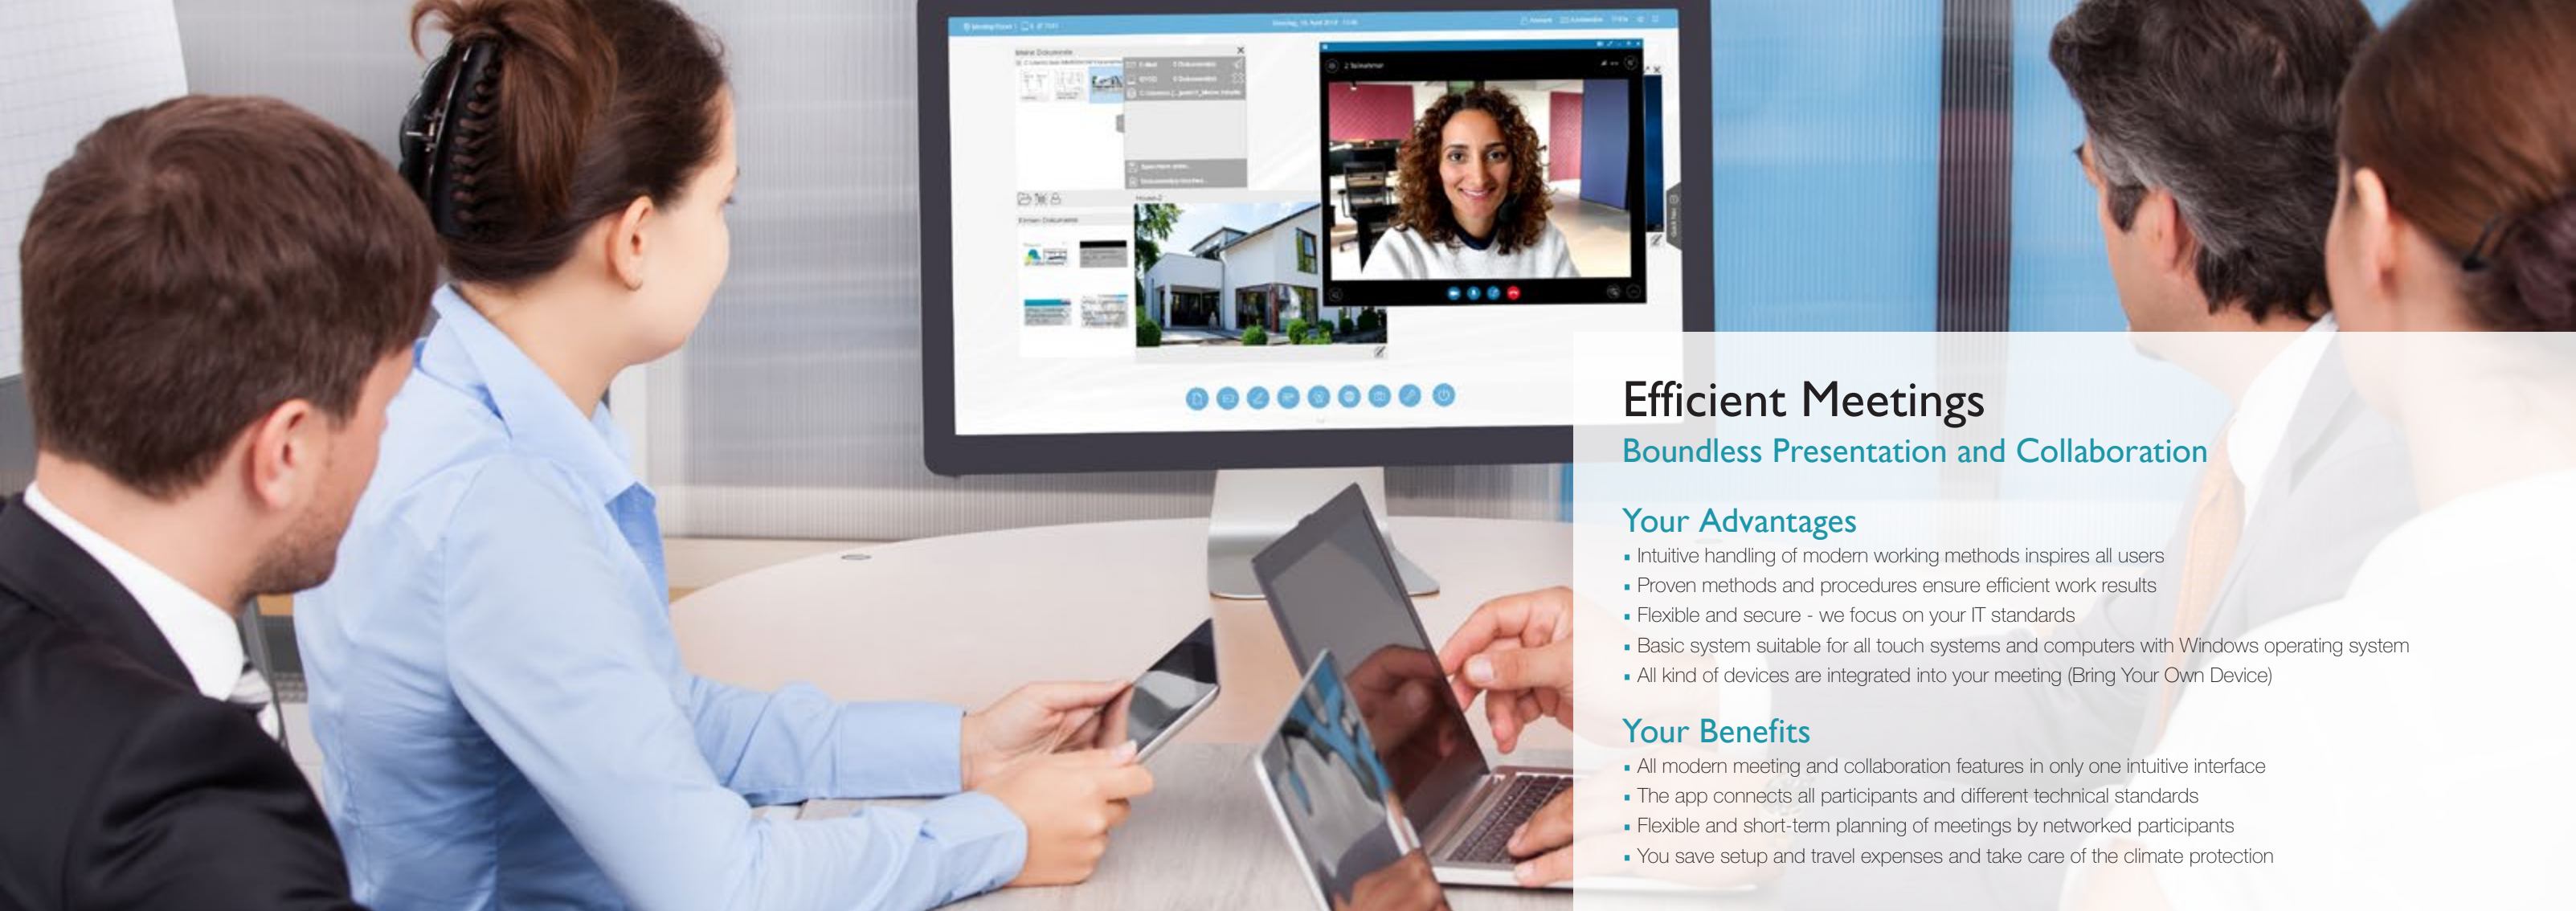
Efficient Meetings
Boundless Presentation and Collaboration

Your Advantages
▪ Intuitive handling of modern working methods inspires all users
▪ Proven methods and procedures ensure efficient work results
▪ Flexible and secure - we focus on your IT standards
▪ Basic system suitable for all touch systems and computers with Windows operating system
▪ All kind of devices are integrated into your meeting (Bring Your Own Device)

Your Benefits
▪ All modern meeting and collaboration features in only one intuitive interface
▪ The app connects all participants and different technical standards
▪ Flexible and short-term planning of meetings by networked participants
▪ You save setup and travel expenses and take care of the climate protection